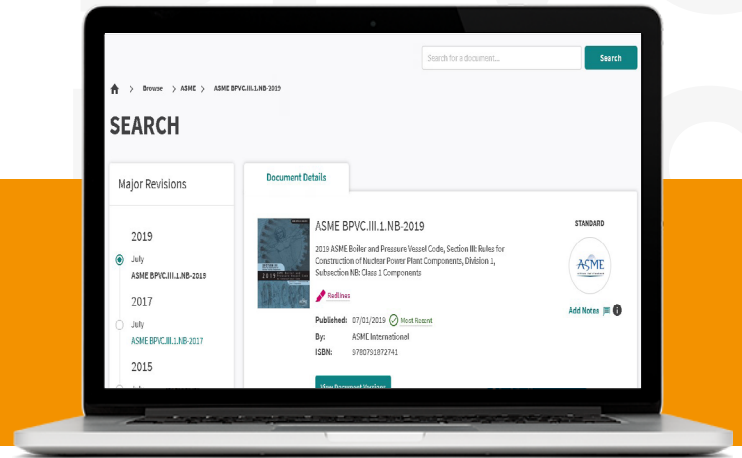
Search for a document...

Search

> Browse > ASME > ASME BPVC.III.1.NB-2019

SEARCH

Major Revisions

2019

July

ASME BPVC.III.1.NB-2019

2017

July

ASME BPVC.III.1.NB-2017

2015

Document Details

ASME BPVC.III.1.NB-2019

2019 ASME Boiler and Pressure Vessel Code, Section III: Rules for Construction of Nuclear Power Plant Components, Division 1, Subsection NB: Class 1 Components

Redlines

Published: 07/01/2019 Most Recent

By: ASME International

ISBN: 9780791872741

View Document Versions

STANDARD

ASME

Add Notes